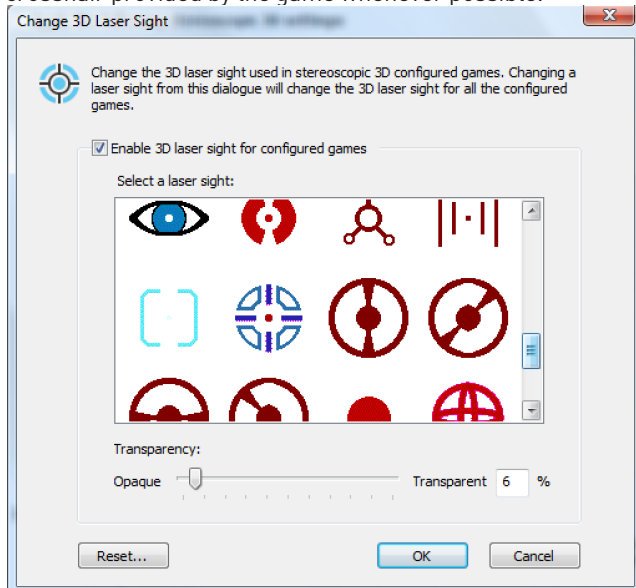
Change 3D Laser Sight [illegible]

Change the 3D laser sight used in stereoscopic 3D configured games. Changing a laser sight from this dialogue will change the 3D laser sight for all the configured games.

Enable 3D laser sight for configured games

Select a laser sight:

Transparency:

Opaque

Transparent 6 %

Reset...

OK

Cancel